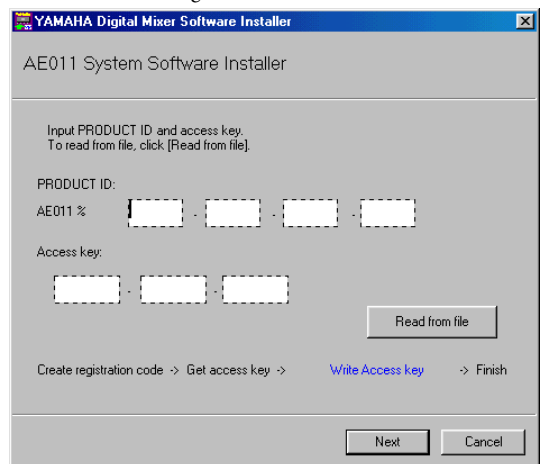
YAMAHA Digital Mixer Software Installer

AE011 System Software Installer

Input PRODUCT ID and access key.
To read from file, click [Read from file].

PRODUCT ID:

AE011 % - - -

Access key:

- -

Read from file

Create registration code -> Get access key -> Write Access key -> Finish

Next Cancel